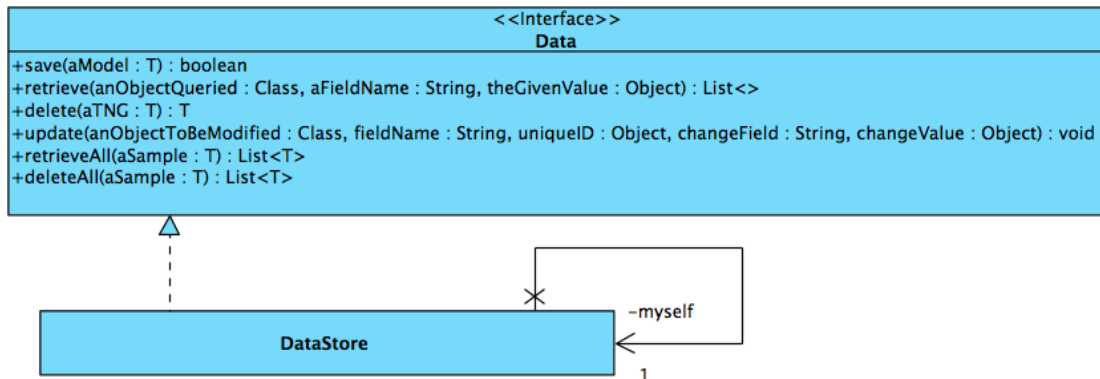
<<Interface>>
Data

+save(aModel : T) : boolean
+retrieve(anObjectQueried : Class, aFieldName : String, theGivenValue : Object) : List<>
+delete(aTNG : T) : T
+update(anObjectToBeModified : Class, fieldName : String, uniqueID : Object, changeField : String, changeValue : Object) : void
+retrieveAll(aSample : T) : List<T>
+deleteAll(aSample : T) : List<T>

-myself

DataStore

1